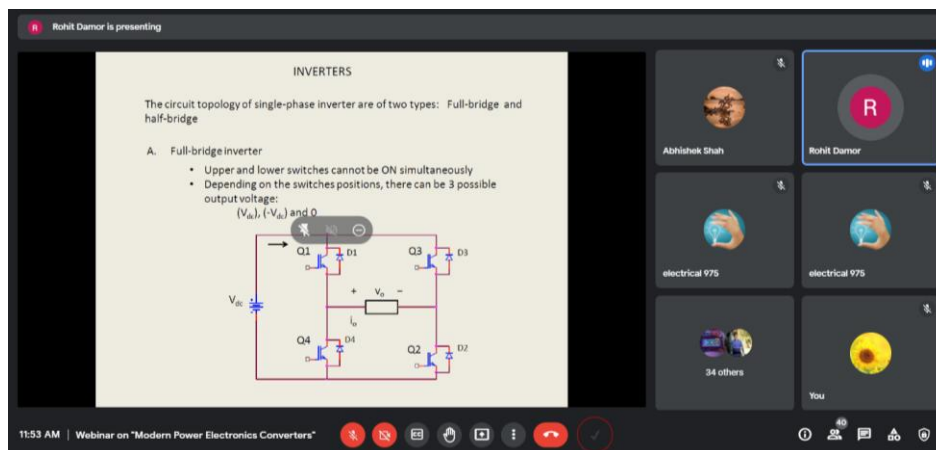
R Rohit Damor is presenting

INVERTERS

The circuit topology of single-phase inverter are of two types: Full-bridge and half-bridge

A. Full-bridge inverter

- Upper and lower switches cannot be ON simultaneously
- Depending on the switches positions, there can be 3 possible output voltage:

($V_{dc}$), (-$V_{dc}$) and 0

Q1 D1 Q3 D3

$V_{dc}$

+ $V_o$ −

$i_o$

Q4 D4 Q2 D2

Abhishek Shah

R

Rohit Damor

electrical 975

electrical 975

34 others

You

11:53 AM | Webinar on "Modern Power Electronics Converters"

40